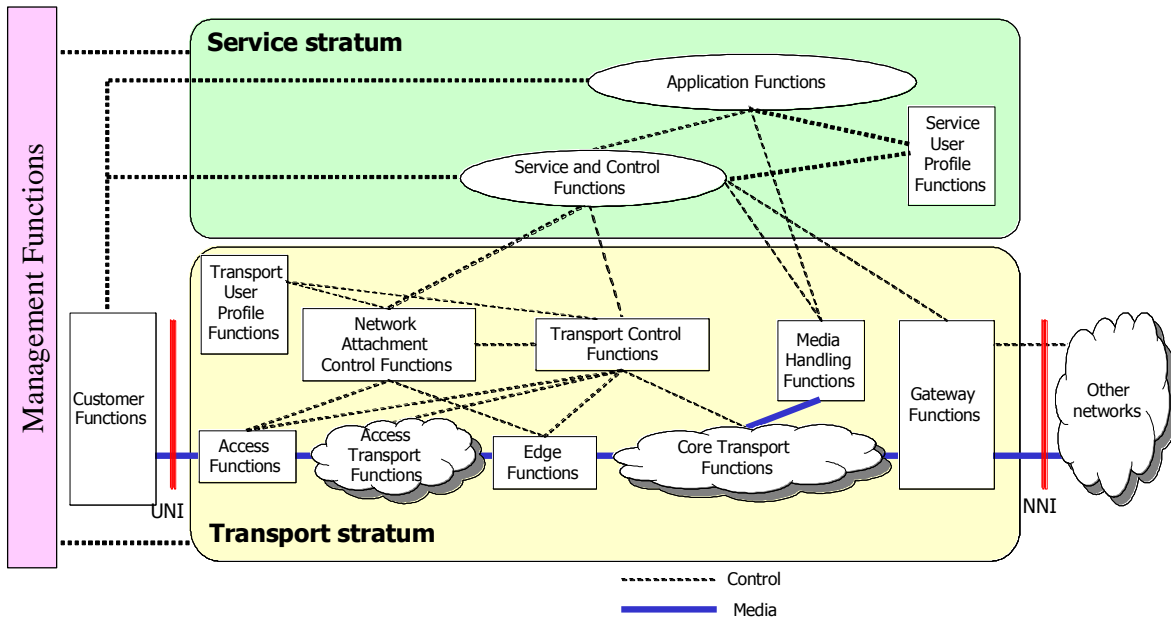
Management Functions

Service stratum

Application Functions

Service User Profile Functions

Service and Control Functions

Transport User Profile Functions

Network Attachment Control Functions

Transport Control Functions

Media Handling Functions

Gateway Functions

Other networks

Customer Functions

Access Functions

Access Transport Functions

Edge Functions

Core Transport Functions

UNI

NNI

Transport stratum

Control

Media